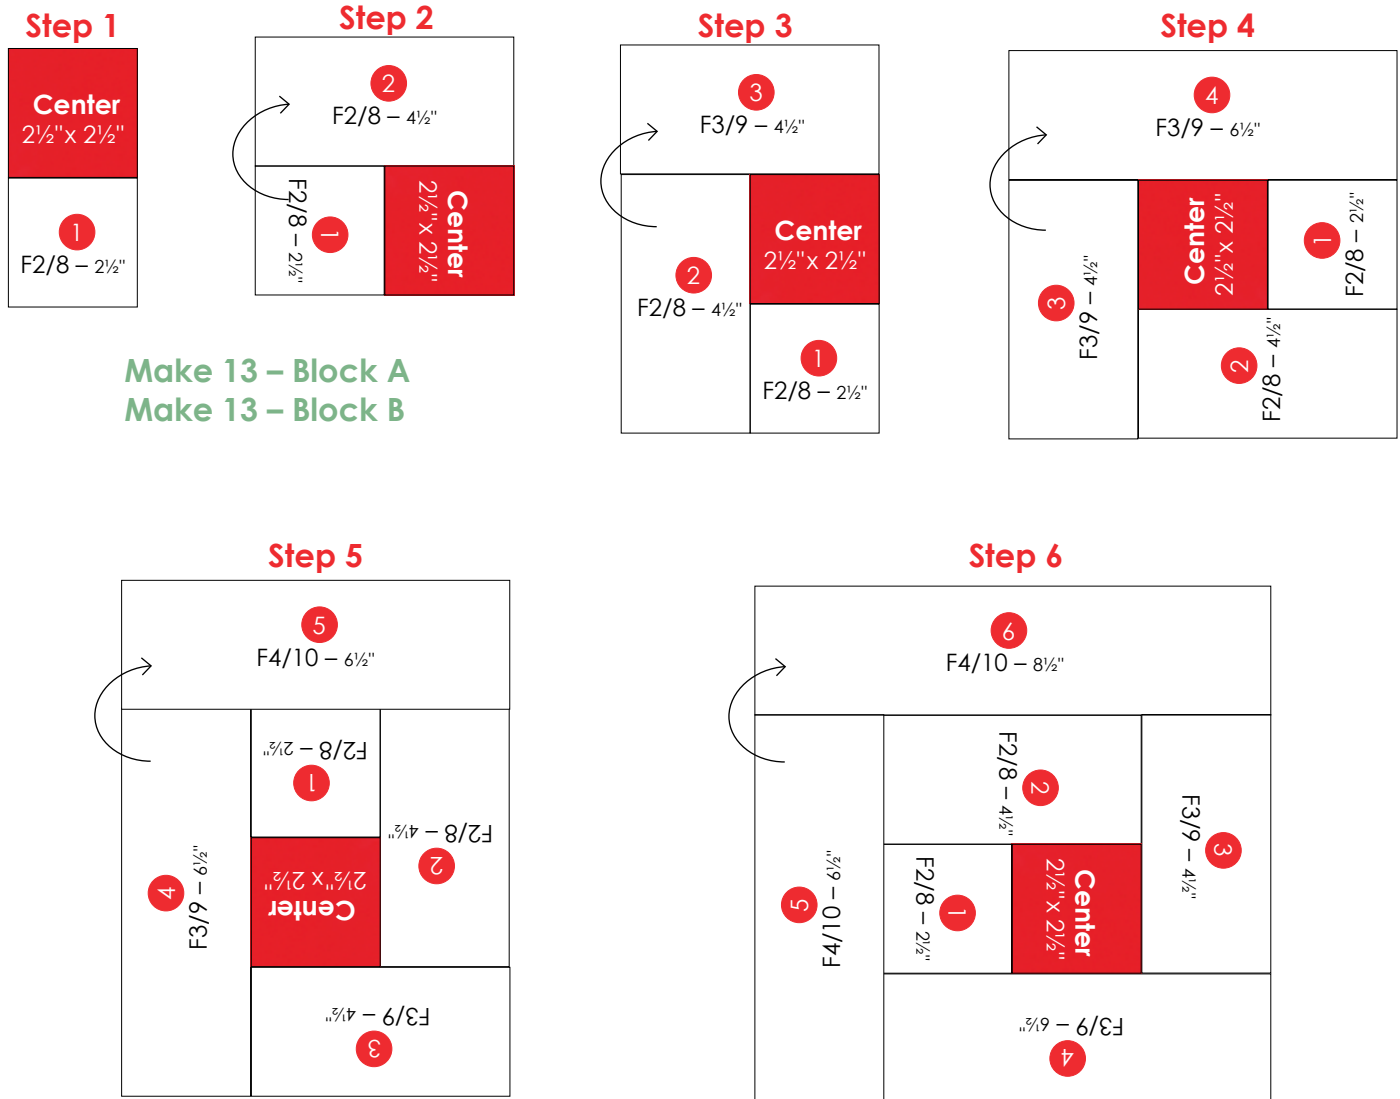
Step 1

Center
2½"x 2½"

1
F2/8 – 2½"

Step 2

2
F2/8 – 4½"

F2/8 – 2½"
1

Center
2½"x 2½"

Step 3

3
F3/9 – 4½"

Center
2½"x 2½"

2
F2/8 – 4½"

1
F2/8 – 2½"

Step 4

4
F3/9 – 6½"

Center
2½"x 2½"

1
F2/8 – 2½"

3
F3/9 – 4½"

2
F2/8 – 4½"

Make 13 – Block A
Make 13 – Block B

Step 5

5
F4/10 – 6½"

F2/8 – 2½"
1

F2/8 – 4½"
2

4
F3/9 – 6½"

2½"x 2½"
Center

F3/9 – 4½"
3

Step 6

6
F4/10 – 8½"

F2/8 – 4½"
2

F3/9 – 4½"
3

5
F4/10 – 6½"

F2/8 – 2½"
1

Center
2½"x 2½"

F3/9 – 6½"
4